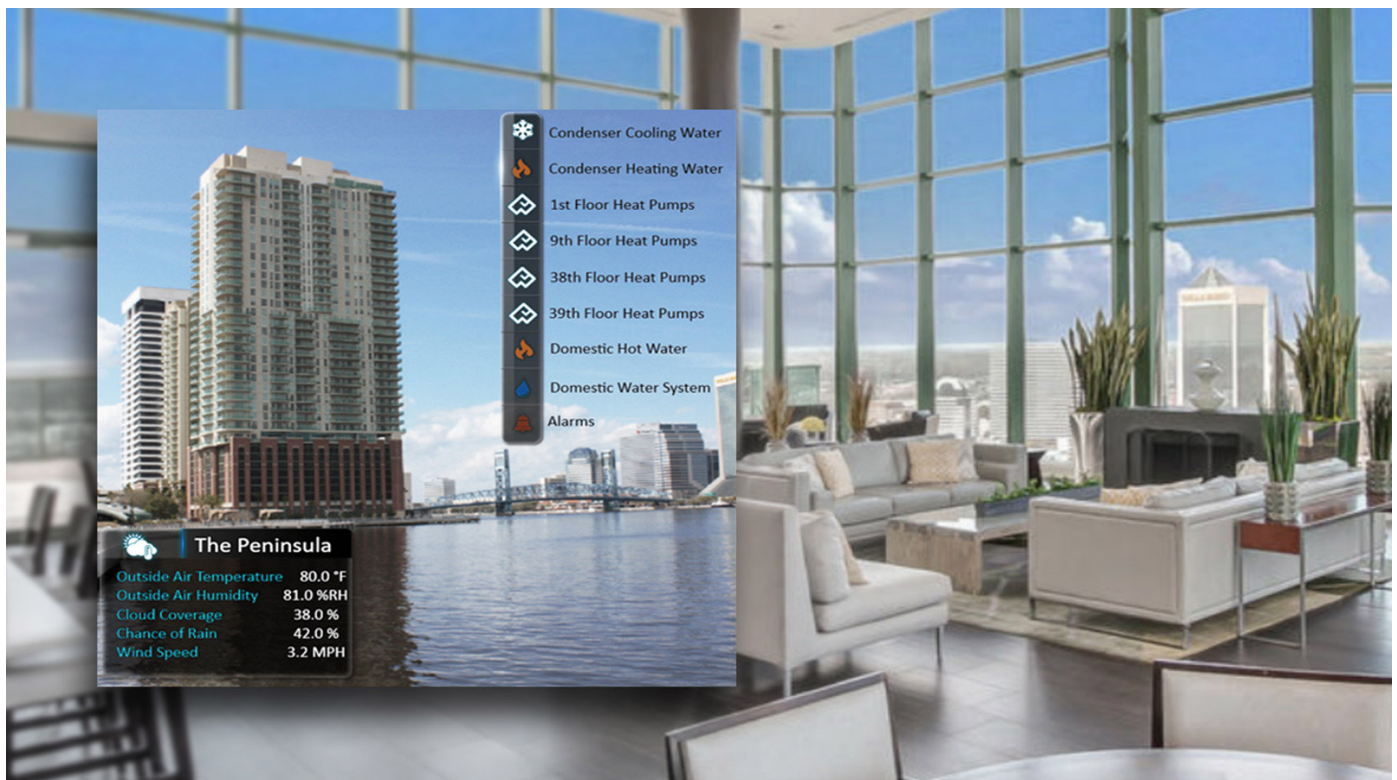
Condenser Cooling Water
Condenser Heating Water
1st Floor Heat Pumps
9th Floor Heat Pumps
38th Floor Heat Pumps
39th Floor Heat Pumps
Domestic Hot Water
Domestic Water System
Alarms

The Peninsula

| | |
|---|---|
| Outside Air Temperature | 80.0 °F |
| Outside Air Humidity | 81.0 %RH |
| Cloud Coverage | 38.0 % |
| Chance of Rain | 42.0 % |
| Wind Speed | 3.2 MPH |